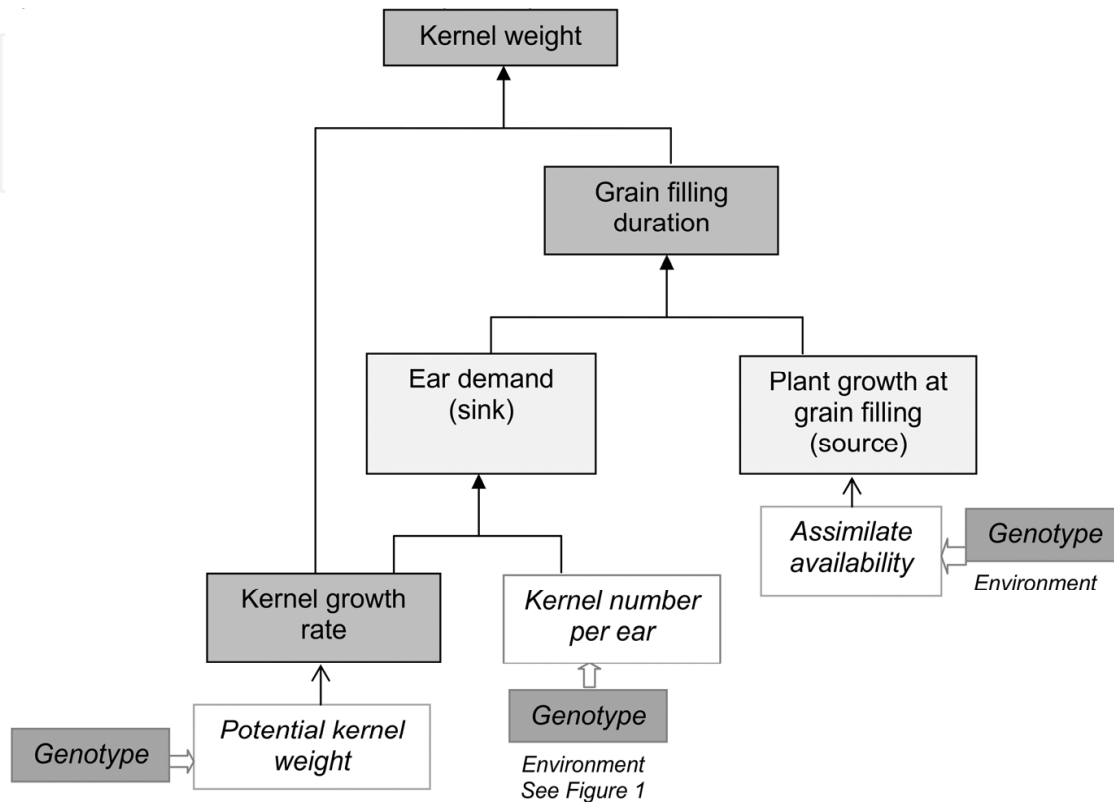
Kernel weight

Grain filling duration

Ear demand (sink)

Plant growth at grain filling (source)

Assimilate availability

Genotype

Environment

Kernel growth rate

Kernel number per ear

Genotype

Environment
See Figure 1

Genotype

Potential kernel weight